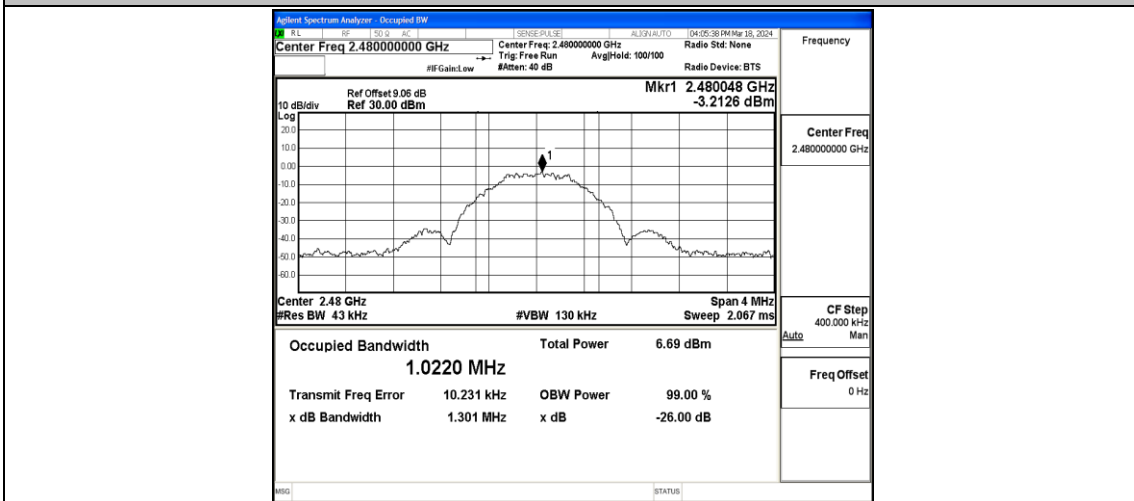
Agilent Spectrum Analyzer - Occupied BW
RL RF 50 Ω AC SENSE:PULSE ALIGN AUTO 04:05:38 PM Mar 18, 2024
Center Freq 2.480000000 GHz
Center Freq: 2.480000000 GHz
Trig: Free Run Avg|Hold: 100/100
#Atten: 40 dB
#IFGain:Low
Radio Std: None
Radio Device: BTS

Frequency

Ref Offset 9.06 dB
10 dB/div Ref 30.00 dBm
Log
Mkr1 2.480048 GHz
-3.2126 dBm

20.0
10.0
0.00
-10.0
-20.0
-30.0
-40.0
-50.0
-60.0

1

Center Freq
2.480000000 GHz

Center 2.48 GHz
#Res BW 43 kHz
#VBW 130 kHz
Span 4 MHz
Sweep 2.067 ms

CF Step
400.000 kHz
Auto Man

Occupied Bandwidth
1.0220 MHz
Total Power 6.69 dBm

Transmit Freq Error 10.231 kHz
OBW Power 99.00 %
x dB Bandwidth 1.301 MHz
x dB -26.00 dB

Freq Offset
0 Hz

MSG
STATUS